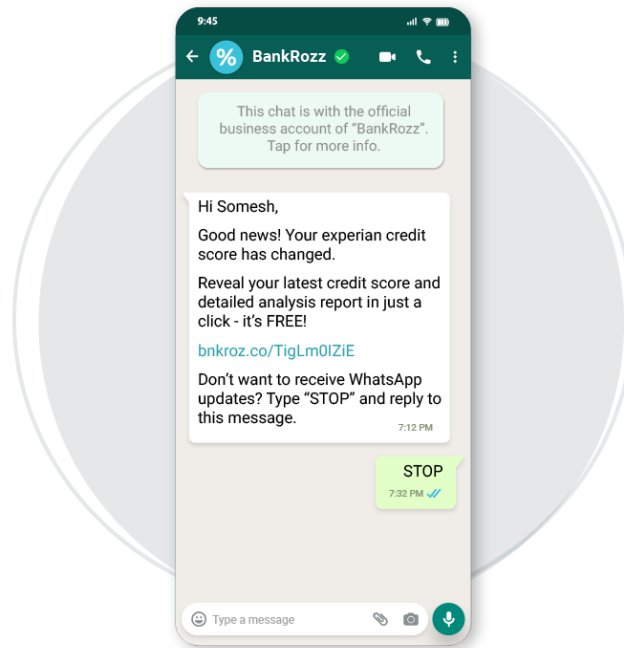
9:45

%

BankRozz

This chat is with the official business account of "BankRozz". Tap for more info.

Hi Somesh,

Good news! Your experian credit score has changed.

Reveal your latest credit score and detailed analysis report in just a click - it's FREE!

bnkroz.co/TigLm0IZiE

Don't want to receive WhatsApp updates? Type "STOP" and reply to this message.

7:12 PM

STOP

7:32 PM

Type a message